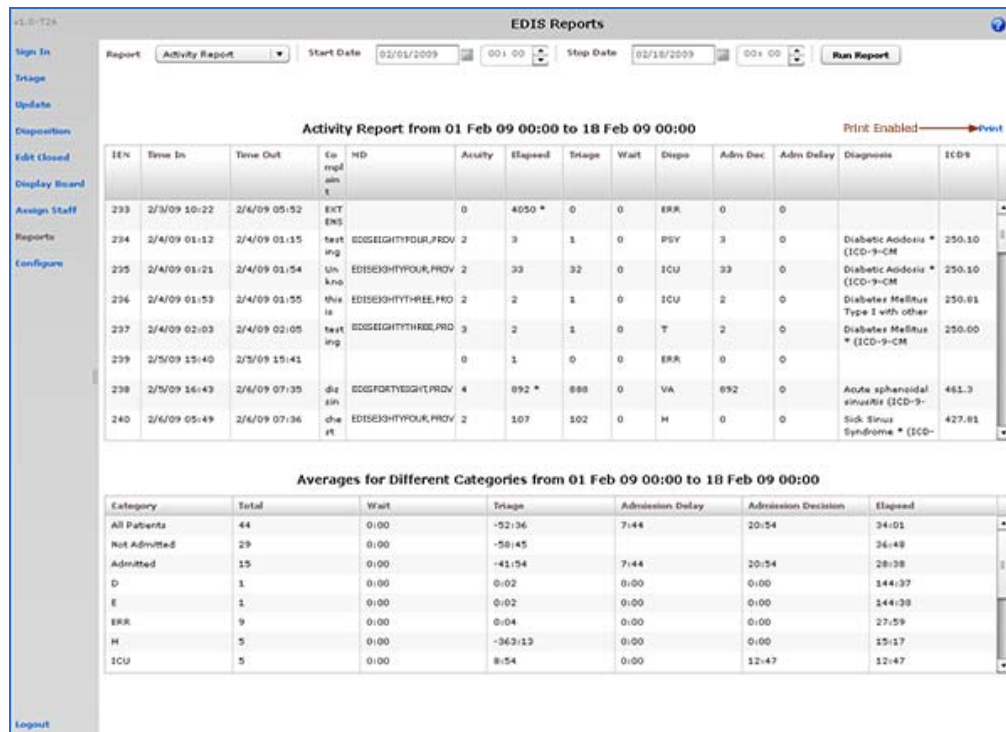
v1.0-T26

EDIS Reports

Sign In
Triage
Update
Disposition
Edit Closed
Display Board
Assign Staff
Reports
Configure

Logout

Report Activity Report Start Date 02/01/2009 00:00 Stop Date 02/18/2009 00:00 Run Report

Activity Report from 01 Feb 09 00:00 to 18 Feb 09 00:00

Print Enabled Print

| IEN | Time In | Time Out | Complaint | MD | Acuity | Elapsed | Triage | Wait | Dispo | Adm Dec | Adm Delay | Diagnosis | ICD9 |
|---|---|---|---|---|---|---|---|---|---|---|---|---|---|
| 233 | 2/3/09 10:22 | 2/6/09 05:52 | EXTENS | | 0 | 4050 * | 0 | 0 | ERR | 0 | 0 | | |
| 234 | 2/4/09 01:12 | 2/4/09 01:15 | testing | EDISEIGHTYFOUR,PROV | 2 | 3 | 1 | 0 | PSY | 3 | 0 | Diabetic Acidosis * (ICD-9-CM | 250.10 |
| 235 | 2/4/09 01:21 | 2/4/09 01:54 | Unkno | EDISEIGHTYFOUR,PROV | 2 | 33 | 32 | 0 | ICU | 33 | 0 | Diabetic Acidosis * (ICD-9-CM | 250.10 |
| 236 | 2/4/09 01:53 | 2/4/09 01:55 | this is | EDISEIGHTYTHREE,PRO | 2 | 2 | 1 | 0 | ICU | 2 | 0 | Diabetes Mellitus Type I with other | 250.01 |
| 237 | 2/4/09 02:03 | 2/4/09 02:05 | testing | EDISEIGHTYTHREE,PRO | 3 | 2 | 1 | 0 | T | 2 | 0 | Diabetes Mellitus * (ICD-9-CM | 250.00 |
| 239 | 2/5/09 15:40 | 2/5/09 15:41 | | | 0 | 1 | 0 | 0 | ERR | 0 | 0 | | |
| 238 | 2/5/09 16:43 | 2/6/09 07:35 | dizzin | EDISFORTYEIGHT,PROV | 4 | 892 * | 888 | 0 | VA | 892 | 0 | Acute sphenoidal sinusitis (ICD-9- | 461.3 |
| 240 | 2/6/09 05:49 | 2/6/09 07:36 | chest | EDISEIGHTYFOUR,PROV | 2 | 107 | 102 | 0 | H | 0 | 0 | Sick Sinus Syndrome * (ICD- | 427.81 |

Averages for Different Categories from 01 Feb 09 00:00 to 18 Feb 09 00:00

| Category | Total | Wait | Triage | Admission Delay | Admission Decision | Elapsed |
|---|---|---|---|---|---|---|
| All Patients | 44 | 0:00 | -52:36 | 7:44 | 20:54 | 34:01 |
| Not Admitted | 29 | 0:00 | -58:45 | | | 36:48 |
| Admitted | 15 | 0:00 | -41:54 | 7:44 | 20:54 | 28:38 |
| D | 1 | 0:00 | 0:02 | 0:00 | 0:00 | 144:37 |
| E | 1 | 0:00 | 0:02 | 0:00 | 0:00 | 144:38 |
| ERR | 9 | 0:00 | 0:04 | 0:00 | 0:00 | 27:59 |
| H | 5 | 0:00 | -363:13 | 0:00 | 0:00 | 15:17 |
| ICU | 5 | 0:00 | 8:54 | 0:00 | 12:47 | 12:47 |